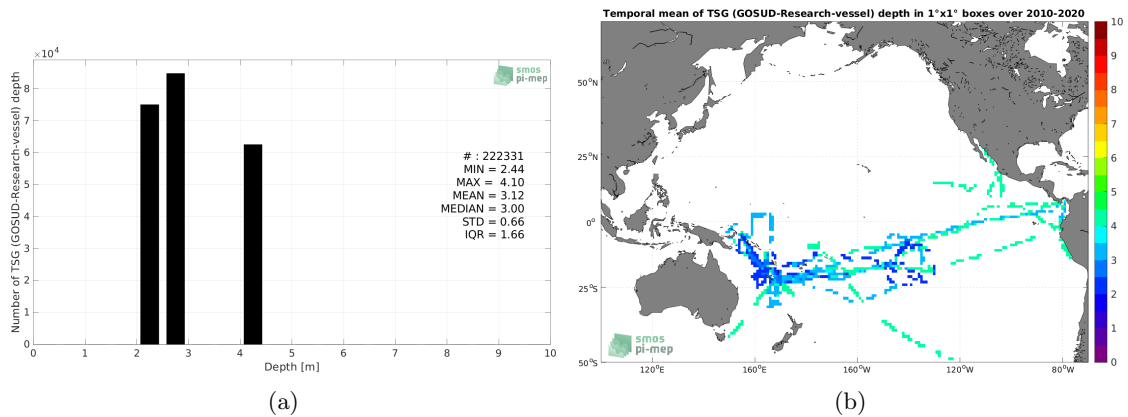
$\times 10^4$

smos pi-mep

Number of TSG (GOSUD-Research-vessel) depth

8
7
6
5
4
3
2
1
0

# : 222331
MIN = 2.44
MAX = 4.10
MEAN = 3.12
MEDIAN = 3.00
STD = 0.66
IQR = 1.66

0 1 2 3 4 5 6 7 8 9 10

Depth [m]

(a)

Temporal mean of TSG (GOSUD-Research-vessel) depth in 1°x1° boxes over 2010-2020

50°N
25°N
0°
25°S
50°S

120°E 160°E 160°W 120°W 80°W

smos pi-mep

10
9
8
7
6
5
4
3
2
1
0

(b)